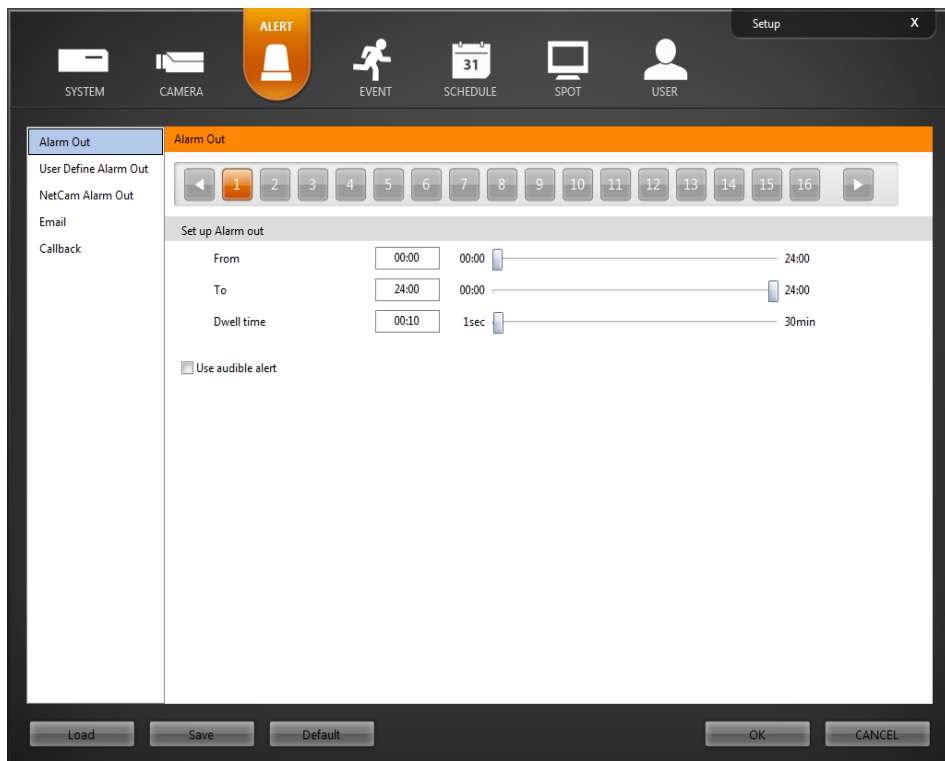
Setup X

SYSTEM CAMERA ALERT EVENT 31 SCHEDULE SPOT USER

Alarm Out
User Define Alarm Out
NetCam Alarm Out
Email
Callback

Alarm Out

1 2 3 4 5 6 7 8 9 10 11 12 13 14 15 16

Set up Alarm out

| From | 00:00 | 00:00 | 24:00 |
|---|---|---|---|
| To | 24:00 | 00:00 | 24:00 |
| Dwell time | 00:10 | 1sec | 30min |

Use audible alert

Load Save Default OK CANCEL